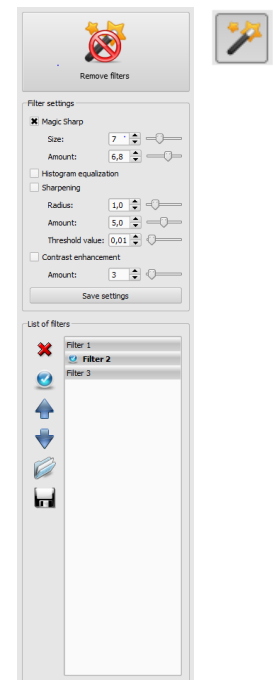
Remove filters

Filter settings

Magic Sharp

Size: 7

Amount: 6,8

Histogram equalization

Sharpening

Radius: 1,0

Amount: 5,0

Threshold value: 0,01

Contrast enhancement

Amount: 3

Save settings

List of filters

Filter 1

Filter 2

Filter 3